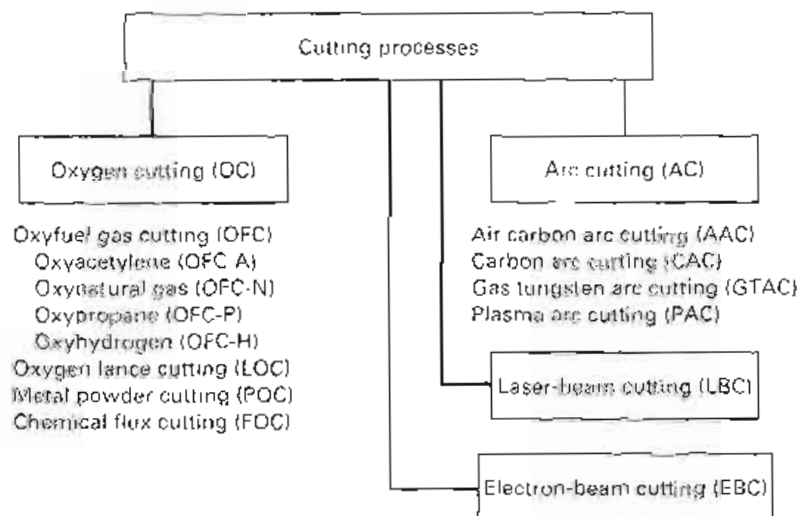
Cutting processes

Oxygen cutting (OC)

Oxyfuel gas cutting (OFC)
Oxyacetylene (OFC A)
Oxynatural gas (OFC-N)
Oxypropane (OFC-P)
Oxyhydrogen (OFC-H)
Oxygen lance cutting (LOC)
Metal powder cutting (POC)
Chemical flux cutting (FOC)

Arc cutting (AC)

Air carbon arc cutting (AAC)
Carbon arc cutting (CAC)
Gas tungsten arc cutting (GTAC)
Plasma arc cutting (PAC)

Laser-beam cutting (LBC)

Electron-beam cutting (EBC)